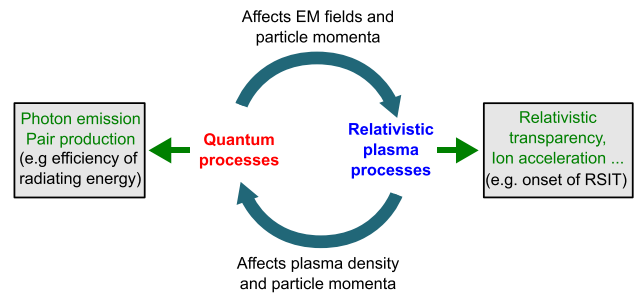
Affects EM fields and particle momenta

Photon emission
Pair production
(e.g efficiency of radiating energy)

Quantum processes

Relativistic plasma processes

Relativistic transparency,
Ion acceleration ...
(e.g. onset of RSIT)

Affects plasma density and particle momenta